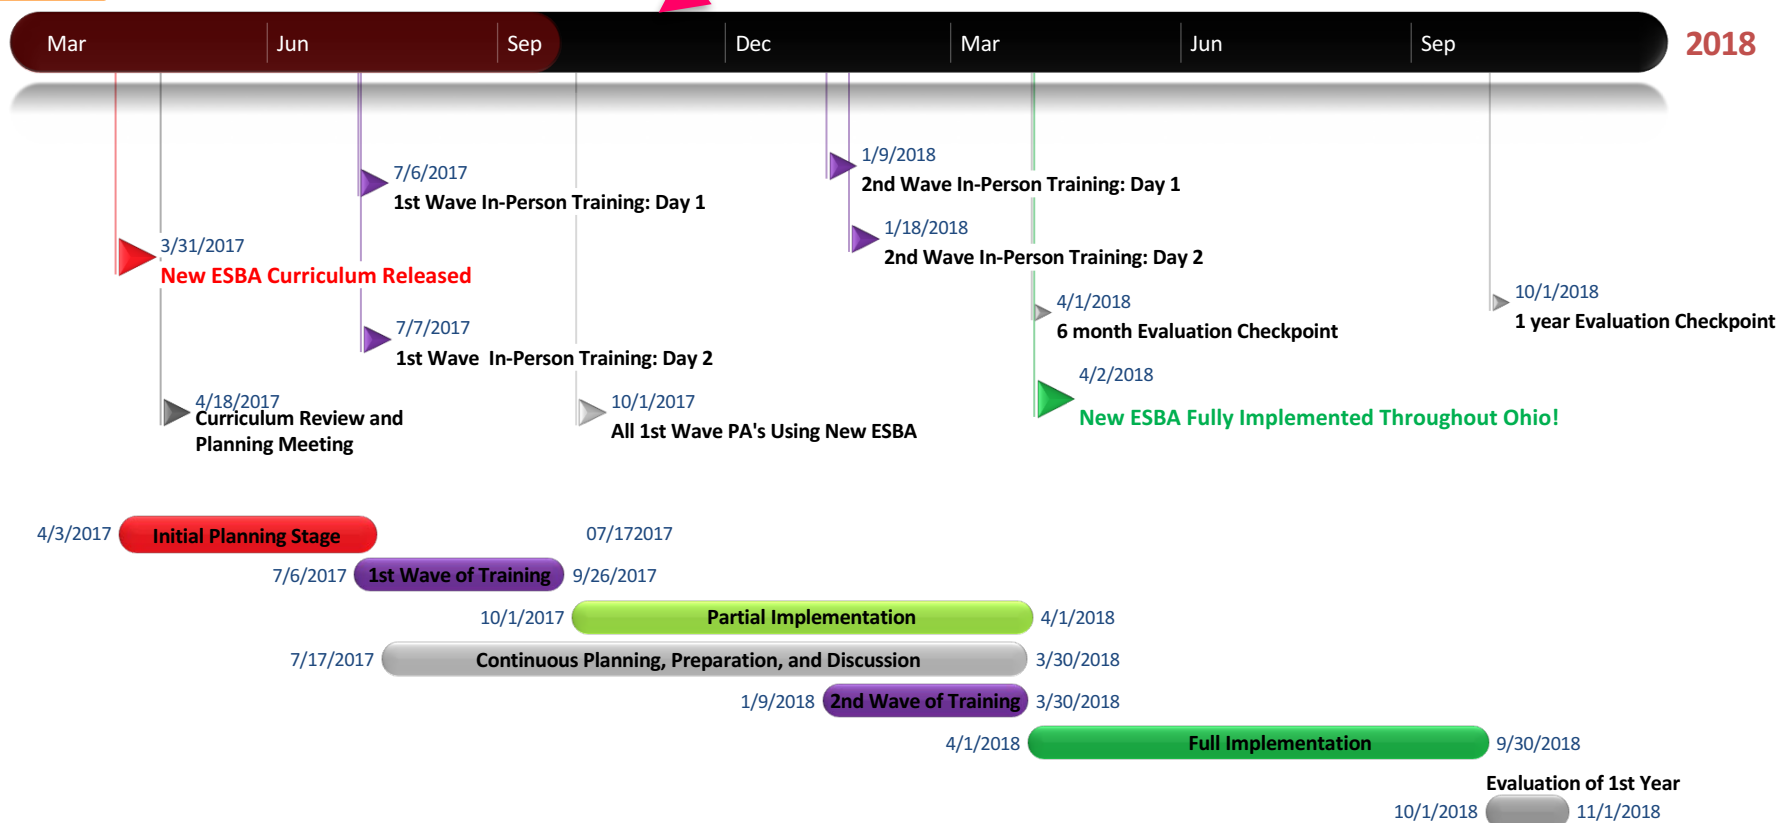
Mar Jun Sep Dec Mar Jun Sep 2018

7/6/2017
1st Wave In-Person Training: Day 1

1/9/2018
2nd Wave In-Person Training: Day 1

1/18/2018
2nd Wave In-Person Training: Day 2

3/31/2017
New ESBA Curriculum Released

4/1/2018
6 month Evaluation Checkpoint

10/1/2018
1 year Evaluation Checkpoint

7/7/2017
1st Wave In-Person Training: Day 2

4/2/2018
New ESBA Fully Implemented Throughout Ohio!

4/18/2017
Curriculum Review and Planning Meeting

10/1/2017
All 1st Wave PA's Using New ESBA

4/3/2017 Initial Planning Stage 07/172017

7/6/2017 1st Wave of Training 9/26/2017

10/1/2017 Partial Implementation 4/1/2018

7/17/2017 Continuous Planning, Preparation, and Discussion 3/30/2018

1/9/2018 2nd Wave of Training 3/30/2018

4/1/2018 Full Implementation 9/30/2018

Evaluation of 1st Year
10/1/2018 11/1/2018